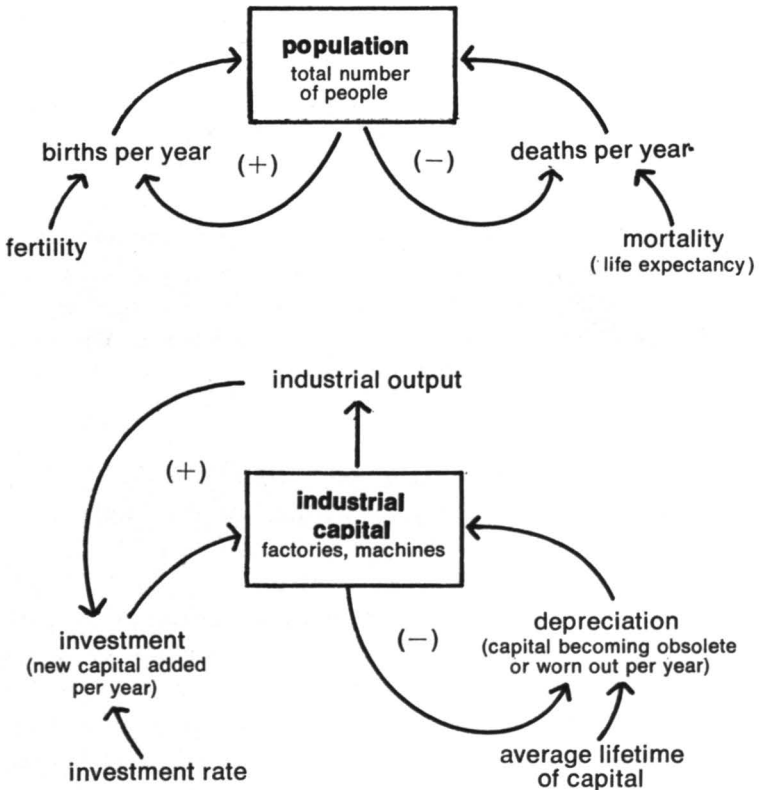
population
total number of people

births per year

(+)

(−)

deaths per year

fertility

mortality
(life expectancy)

industrial output

(+)

industrial capital
factories, machines

investment
(new capital added per year)

(−)

depreciation
(capital becoming obsolete or worn out per year)

investment rate

average lifetime of capital